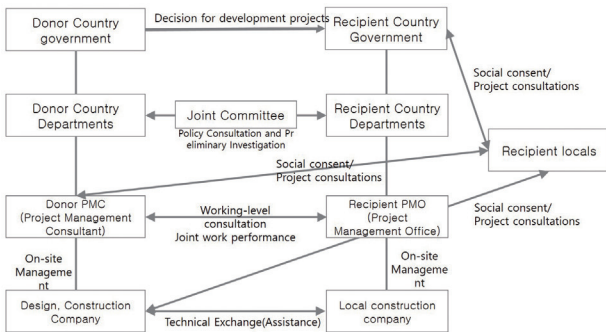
Donor Country government

Decision for development projects

Recipient Country Government

Social consent/ Project consultations

Donor Country Departments

Joint Committee

Policy Consultation and Preliminary Investigation

Recipient Country Departments

Recipient locals

Social consent/ Project consultations

Donor PMC (Project Management Consultant)

Working-level consultation Joint work performance

Recipient PMO (Project Management Office)

Social consent/ Project consultations

On-site Management

On-site Management

Design, Construction Company

Technical Exchange(Assistance)

Local construction company